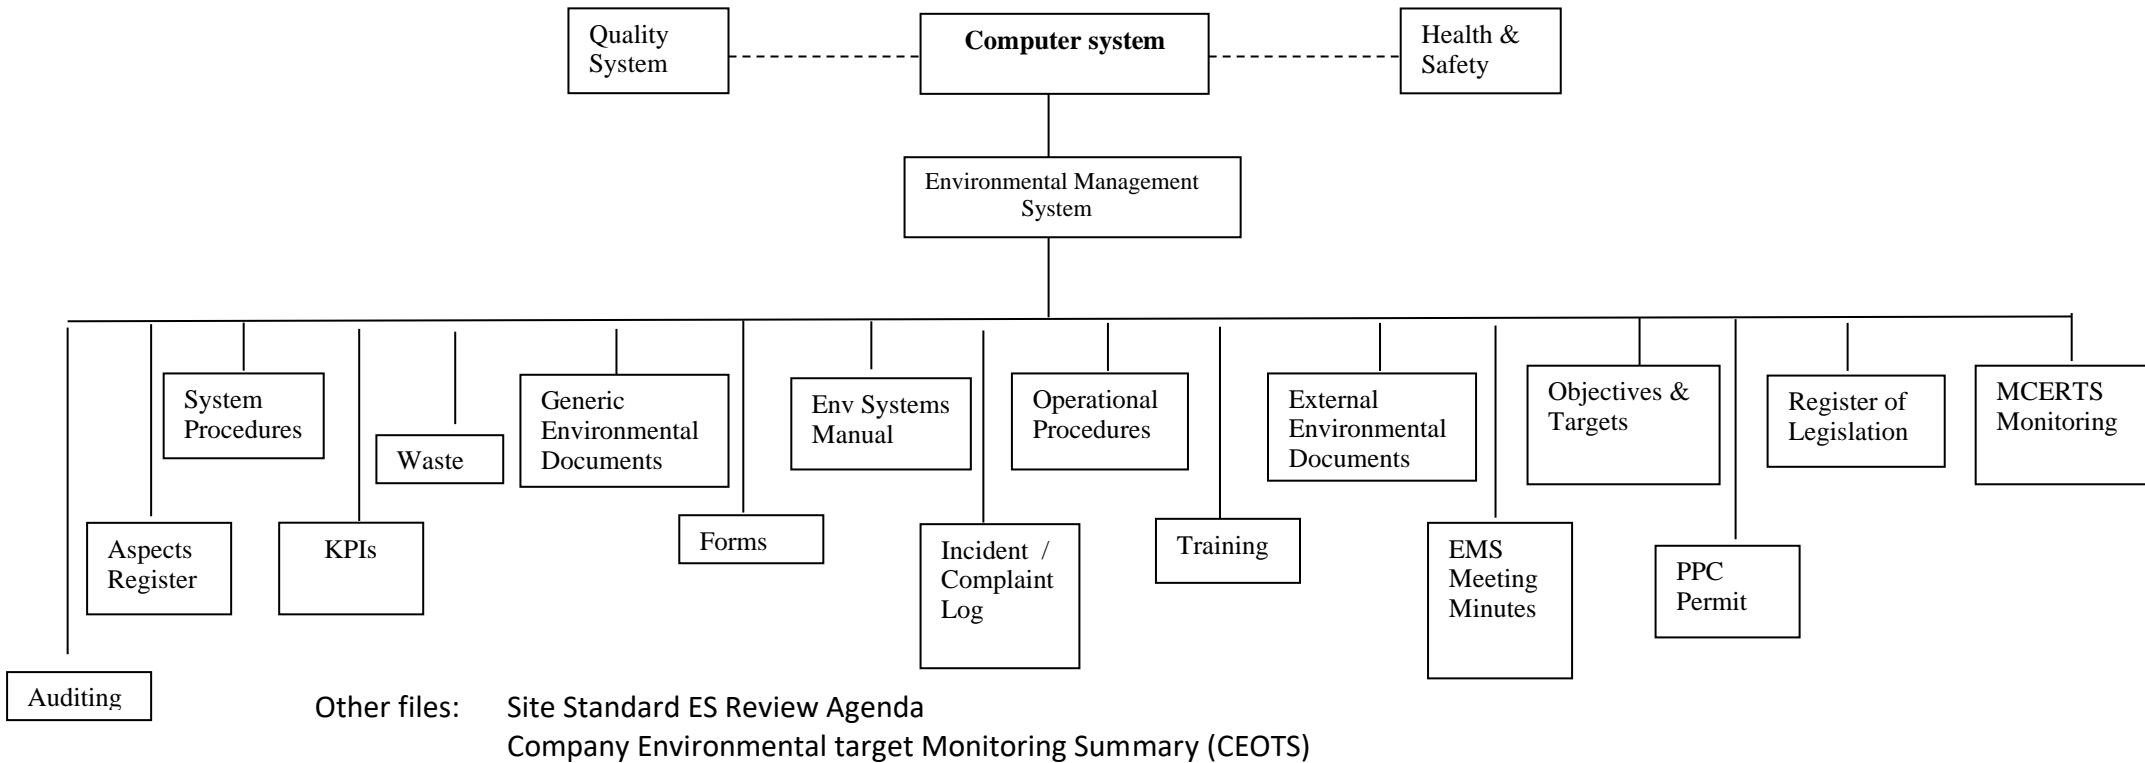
Quality System

Computer system

Health & Safety

Environmental Management System

System Procedures

Waste

Generic Environmental Documents

Env Systems Manual

Operational Procedures

External Environmental Documents

Objectives & Targets

Register of Legislation

MCERTS Monitoring

Aspects Register

KPIs

Forms

Incident / Complaint Log

Training

EMS Meeting Minutes

PPC Permit

Auditing

Other files: Site Standard ES Review Agenda
Company Environmental target Monitoring Summary (CEOTS)